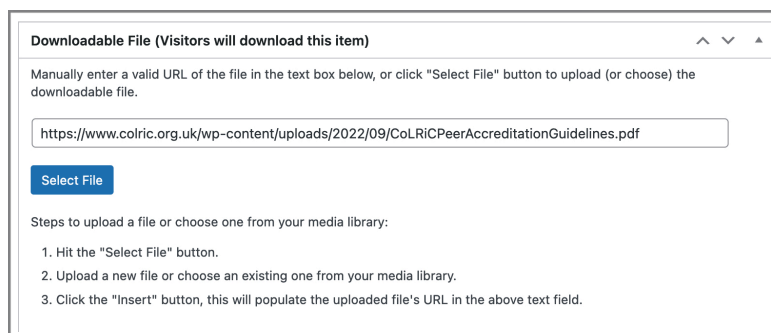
Downloadable File (Visitors will download this item)

Manually enter a valid URL of the file in the text box below, or click "Select File" button to upload (or choose) the downloadable file.

https://www.colric.org.uk/wp-content/uploads/2022/09/CoLRiCPeerAccreditationGuidelines.pdf

Select File

Steps to upload a file or choose one from your media library:

1. Hit the "Select File" button.
2. Upload a new file or choose an existing one from your media library.
3. Click the "Insert" button, this will populate the uploaded file's URL in the above text field.